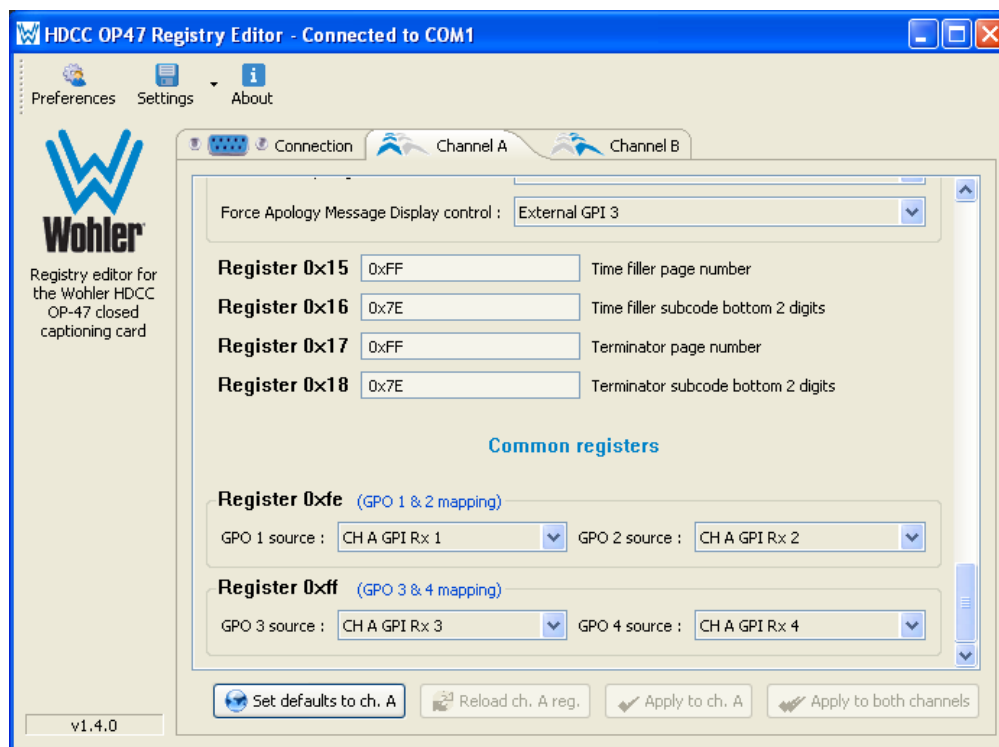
HDCC OP47 Registry Editor - Connected to COM1

Preferences Settings About

Wohler

Registry editor for the Wohler HDCC OP-47 closed captioning card

v1.4.0

Connection Channel A Channel B

Force Apology Message Display control : External GPI 3

Register 0x15 0xFF Time filler page number

Register 0x16 0x7E Time filler subcode bottom 2 digits

Register 0x17 0xFF Terminator page number

Register 0x18 0x7E Terminator subcode bottom 2 digits

Common registers

Register 0xfe (GPO 1 & 2 mapping)

GPO 1 source : CH A GPI Rx 1 GPO 2 source : CH A GPI Rx 2

Register 0xff (GPO 3 & 4 mapping)

GPO 3 source : CH A GPI Rx 3 GPO 4 source : CH A GPI Rx 4

Set defaults to ch. A Reload ch. A reg. Apply to ch. A Apply to both channels